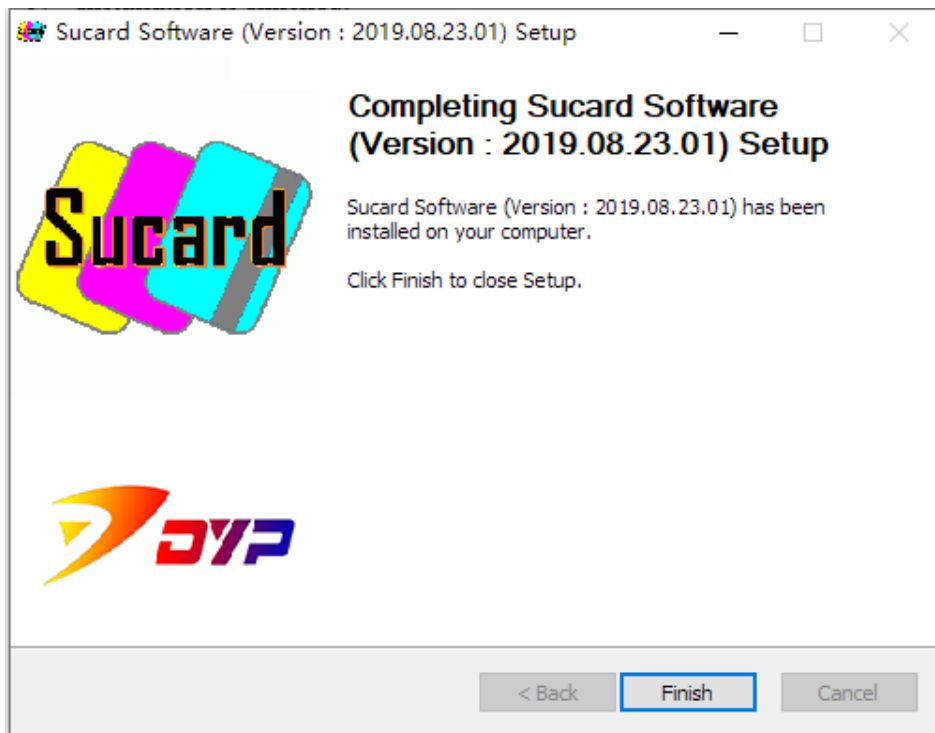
Sucard Software (Version : 2019.08.23.01) Setup

Completing Sucard Software (Version : 2019.08.23.01) Setup

Sucard Software (Version : 2019.08.23.01) has been installed on your computer.

Click Finish to close Setup.

Sucard

DYP

< Back

Finish

Cancel